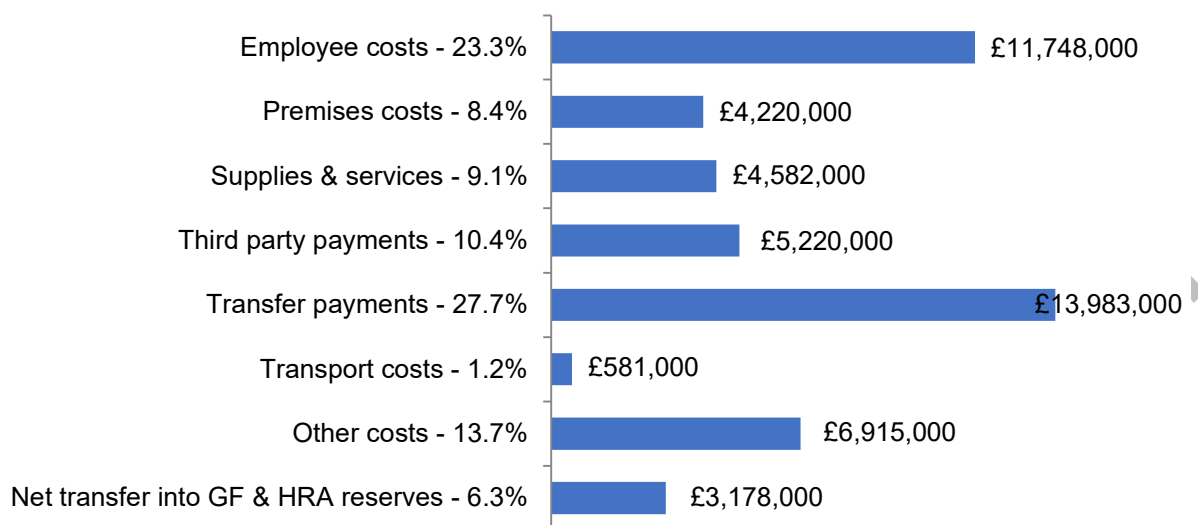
Employee costs - 23.3% £11,748,000
Premises costs - 8.4% £4,220,000
Supplies & services - 9.1% £4,582,000
Third party payments - 10.4% £5,220,000
Transfer payments - 27.7% £13,983,000
Transport costs - 1.2% £581,000
Other costs - 13.7% £6,915,000
Net transfer into GF & HRA reserves - 6.3% £3,178,000